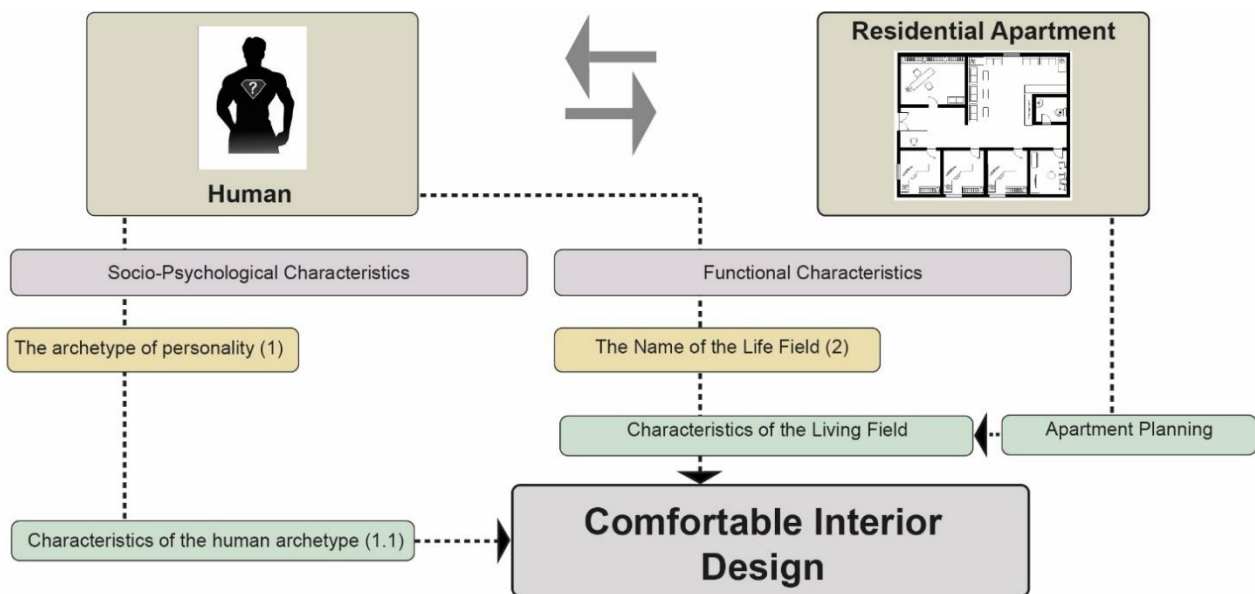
Human

Residential Apartment

?

Socio-Psychological Characteristics

Functional Characteristics

The archetype of personality (1)

The Name of the Life Field (2)

Characteristics of the Living Field

Apartment Planning

Characteristics of the human archetype (1.1)

Comfortable Interior Design